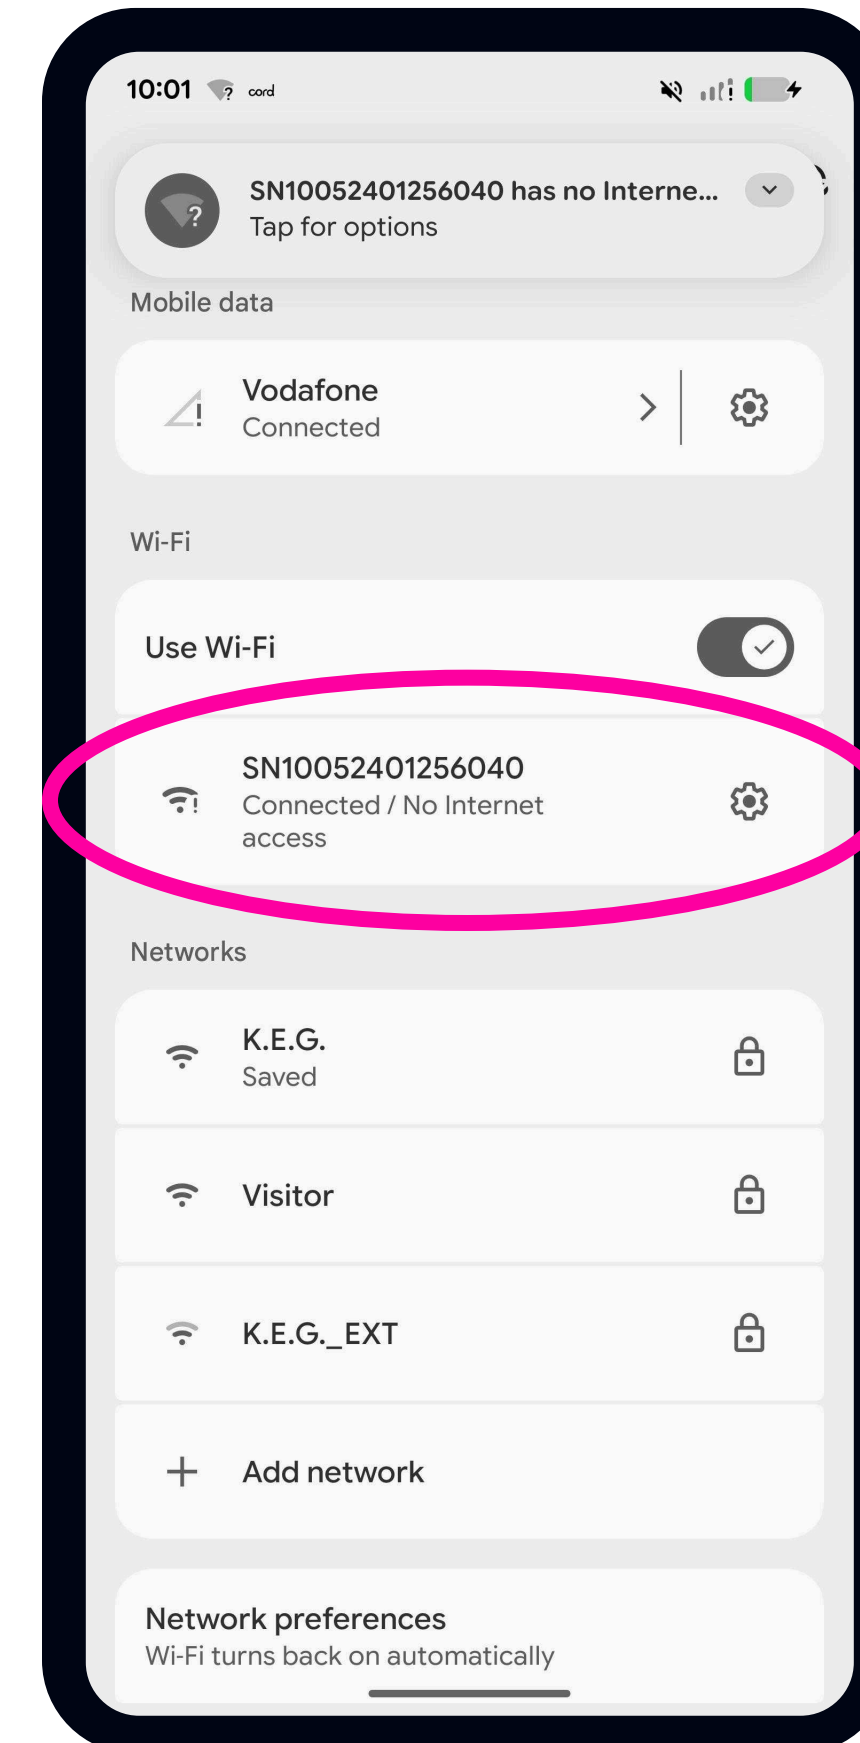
10:01 cord

SN10052401256040 has no Interne...
Tap for options

Mobile data

Vodafone
Connected

Wi-Fi

Use Wi-Fi

SN10052401256040
Connected / No Internet access

Networks

K.E.G.
Saved

Visitor

K.E.G._EXT

Add network

Network preferences
Wi-Fi turns back on automatically